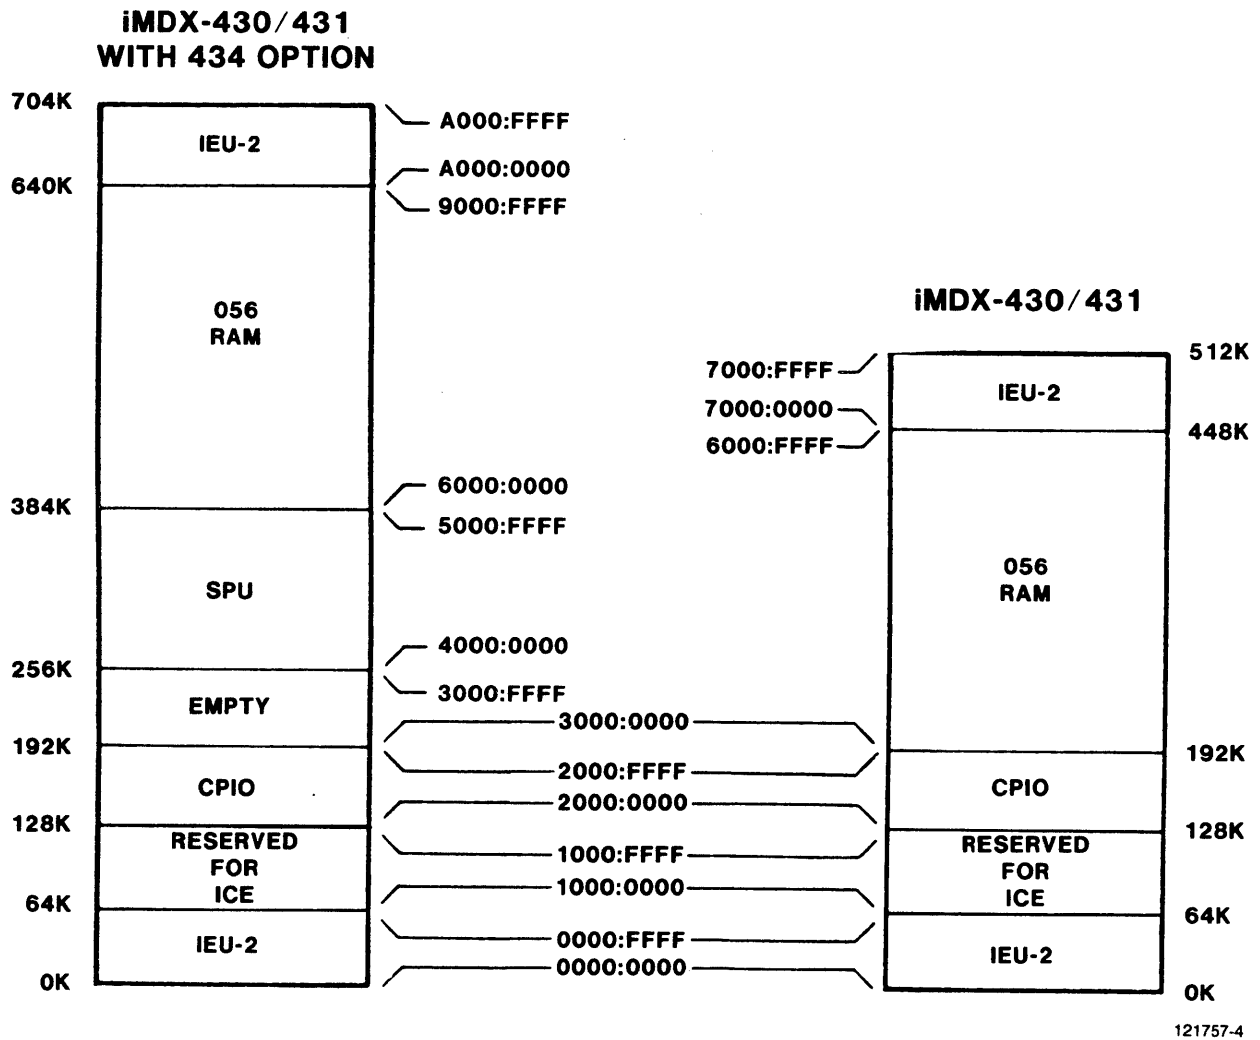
iMDX-430/431
WITH 434 OPTION

704K
IEU-2
640K
056
RAM
384K
SPU
256K
EMPTY
192K
CPIO
128K
RESERVED FOR ICE
64K
IEU-2
0K

A000:FFFF
A000:0000
9000:FFFF
6000:0000
5000:FFFF
4000:0000
3000:FFFF
3000:0000
2000:FFFF
2000:0000
1000:FFFF
1000:0000
0000:FFFF
0000:0000

iMDX-430/431

7000:FFFF
7000:0000
6000:FFFF

512K
IEU-2
448K
056
RAM
192K
CPIO
128K
RESERVED FOR ICE
64K
IEU-2
0K

121757-4